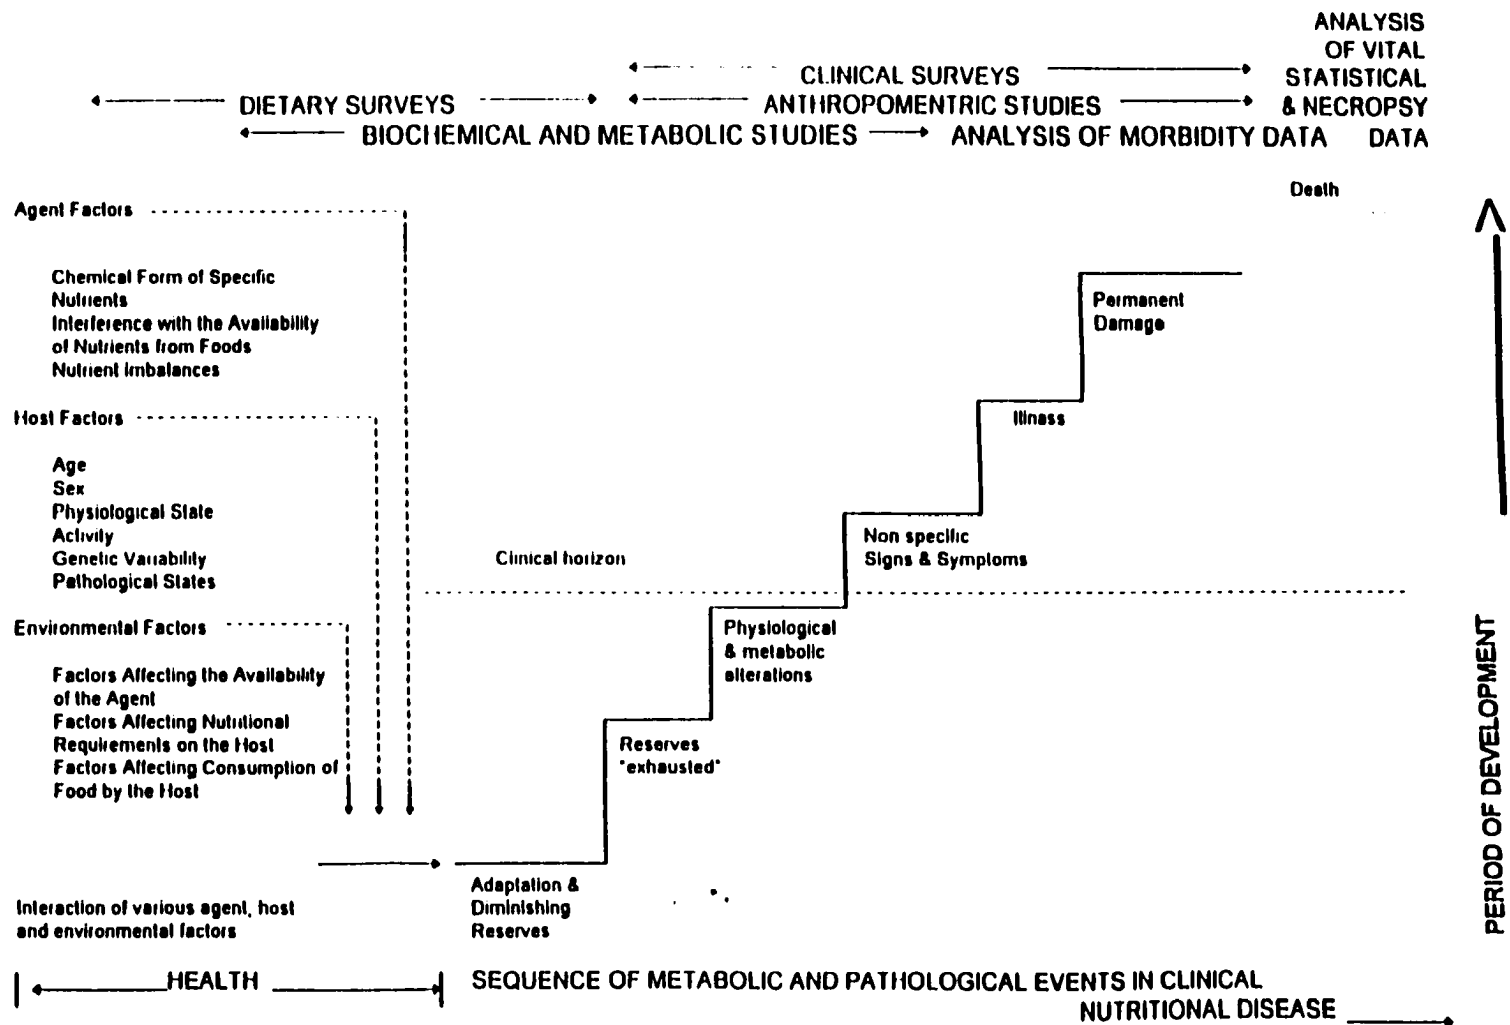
ANALYSIS OF VITAL STATISTICAL & NECROPSY DATA

CLINICAL SURVEYS

DIETARY SURVEYS

ANTHROPOMENTRIC STUDIES

BIOCHEMICAL AND METABOLIC STUDIES

ANALYSIS OF MORBIDITY DATA

Death

Agent Factors

Chemical Form of Specific Nutrients
Interference with the Availability of Nutrients from Foods
Nutrient Imbalances

Host Factors

Age
Sex
Physiological State
Activity
Genetic Variability
Pathological States

Environmental Factors

Factors Affecting the Availability of the Agent
Factors Affecting Nutritional Requirements on the Host
Factors Affecting Consumption of Food by the Host

Permanent Damage

Illness

Non specific Signs & Symptoms

Clinical horizon

Physiological & metabolic alterations

Reserves "exhausted"

Adaptation & Diminishing Reserves

Interaction of various agent, host and environmental factors

PERIOD OF DEVELOPMENT

HEALTH

SEQUENCE OF METABOLIC AND PATHOLOGICAL EVENTS IN CLINICAL NUTRITIONAL DISEASE